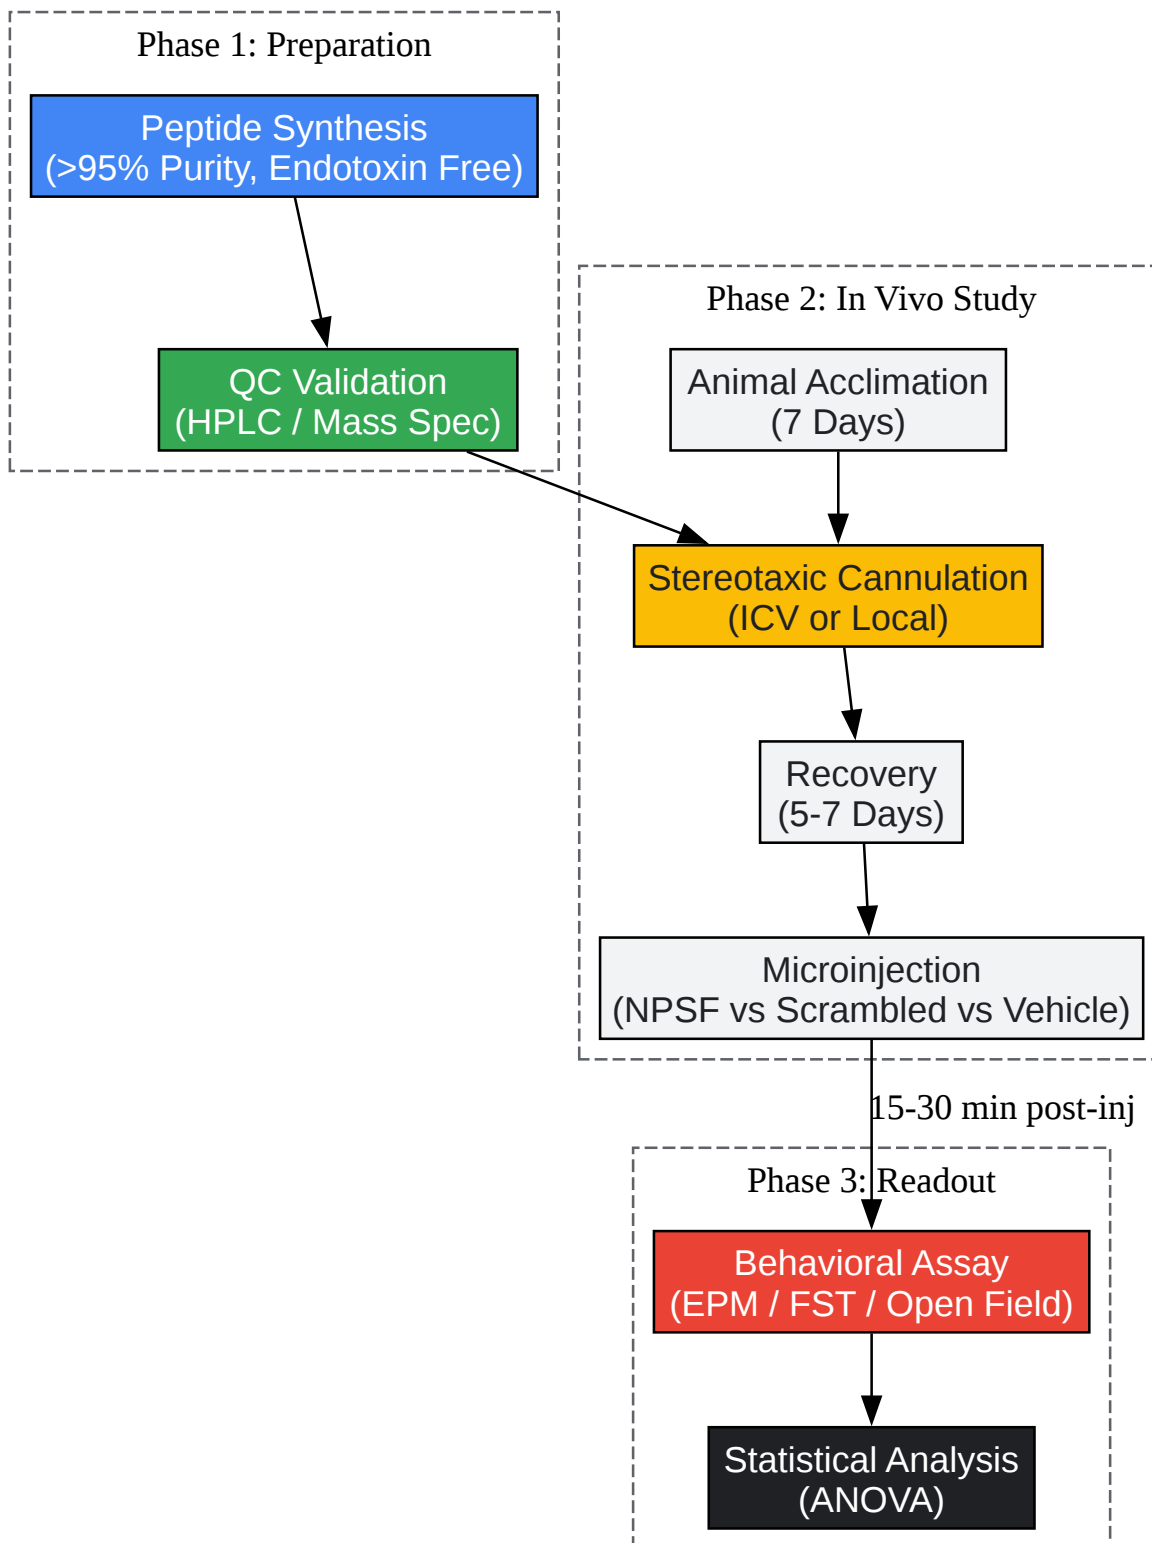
Phase 1: Preparation

Peptide Synthesis
(>95% Purity, Endotoxin Free)

QC Validation
(HPLC / Mass Spec)

Phase 2: In Vivo Study

Animal Acclimation
(7 Days)

Stereotaxic Cannulation
(ICV or Local)

Recovery
(5-7 Days)

Microinjection
(NPSF vs Scrambled vs Vehicle)

15-30 min post-inj

Phase 3: Readout

Behavioral Assay
(EPM / FST / Open Field)

Statistical Analysis
(ANOVA)